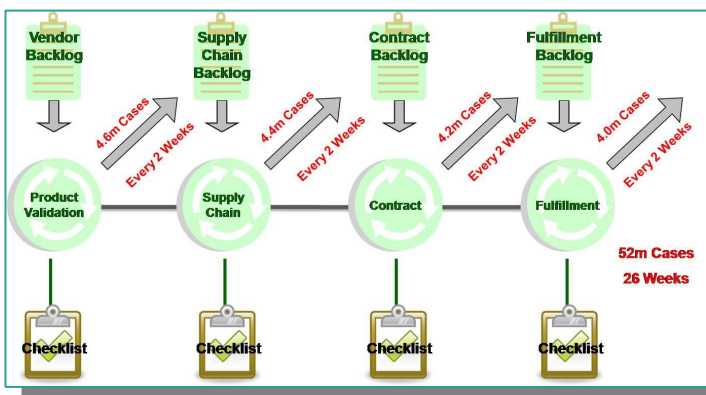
Vendor Backlog

Supply Chain Backlog

Contract Backlog

Fulfillment Backlog

4.6m Cases
Every 2 Weeks

4.4m Cases
Every 2 Weeks

4.2m Cases
Every 2 Weeks

4.0m Cases
Every 2 Weeks

Product Validation

Supply Chain

Contract

Fulfillment

52m Cases
26 Weeks

Checklist

Checklist

Checklist

Checklist